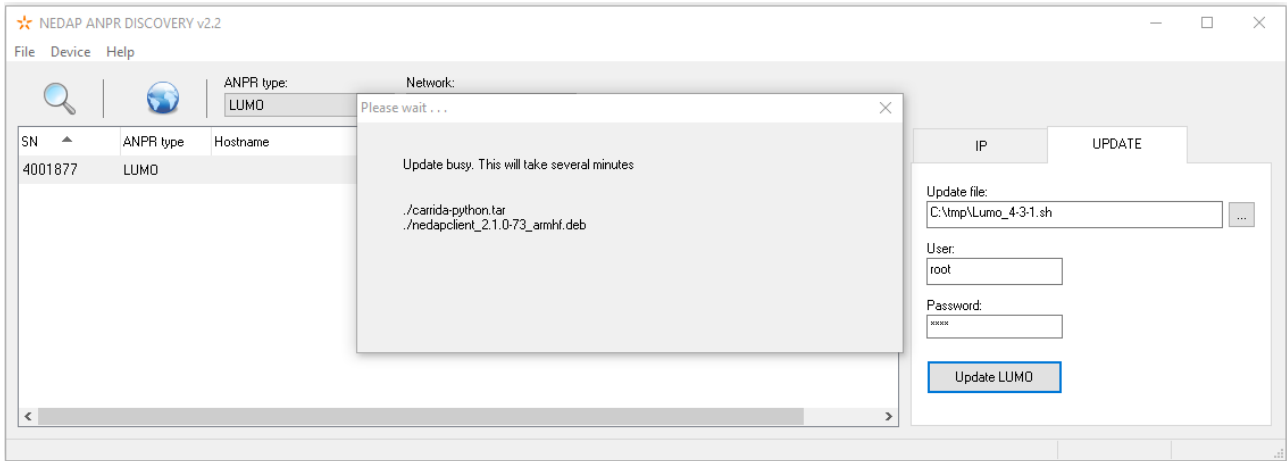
NEDAP ANPR DISCOVERY v2.2

File Device Help

ANPR type:
LUMO

Network:

| SN | ANPR type | Hostname |
|---|---|---|
| 4001877 | LUMO | |

Please wait . . .

Update busy. This will take several minutes

./carrida-python.tar
./nedapclient_2.1.0-73_armhf.deb

IP UPDATE

Update file:
C:\tmp\Lumo_4-3-1.sh
...

User:
root

Password:
****

Update LUMO